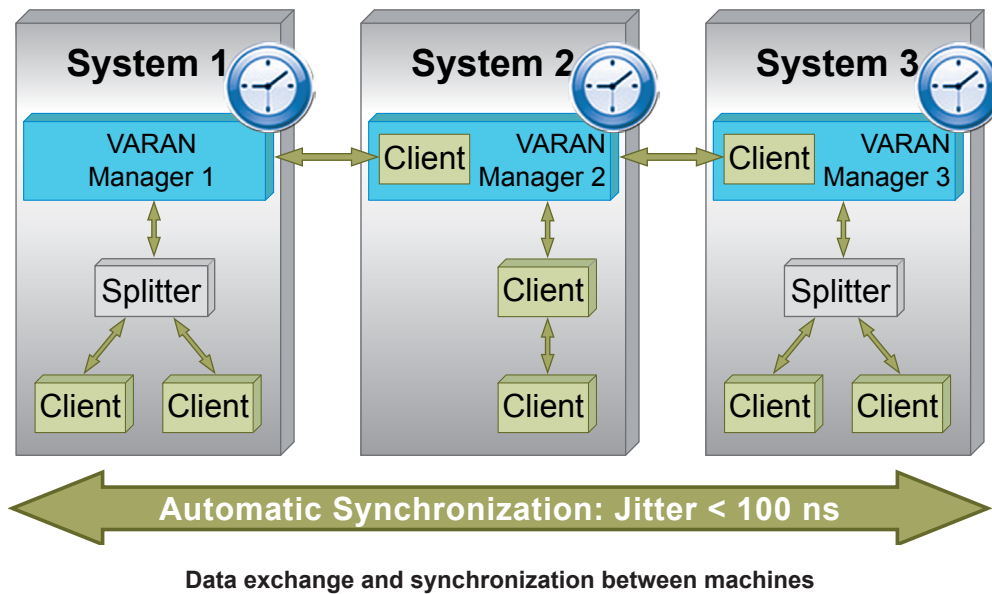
System 1

VARAN Manager 1

Splitter

Client

Client

System 2

Client

VARAN Manager 2

Client

Client

System 3

Client

VARAN Manager 3

Splitter

Client

Client

Automatic Synchronization: Jitter < 100 ns

Data exchange and synchronization between machines